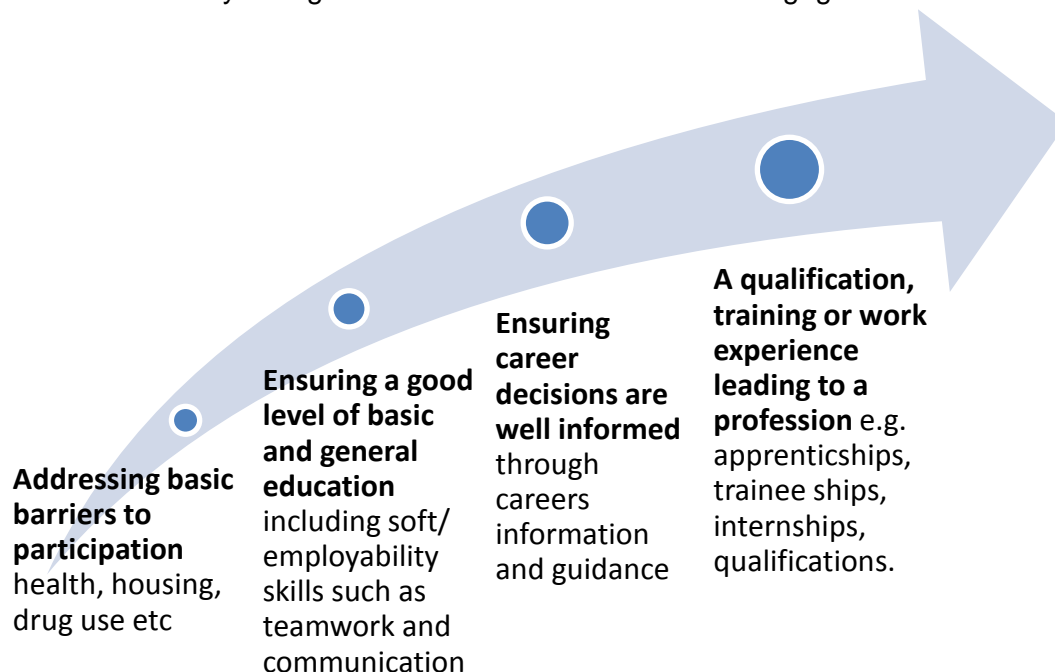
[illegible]

**Addressing basic barriers to participation** health, housing, drug use etc

**Ensuring a good level of basic and general education** including soft/ employability skills such as teamwork and communication

**Ensuring career decisions are well informed** through careers information and guidance

**A qualification, training or work experience leading to a profession** e.g. apprenticships, trainee ships, internships, qualifications.